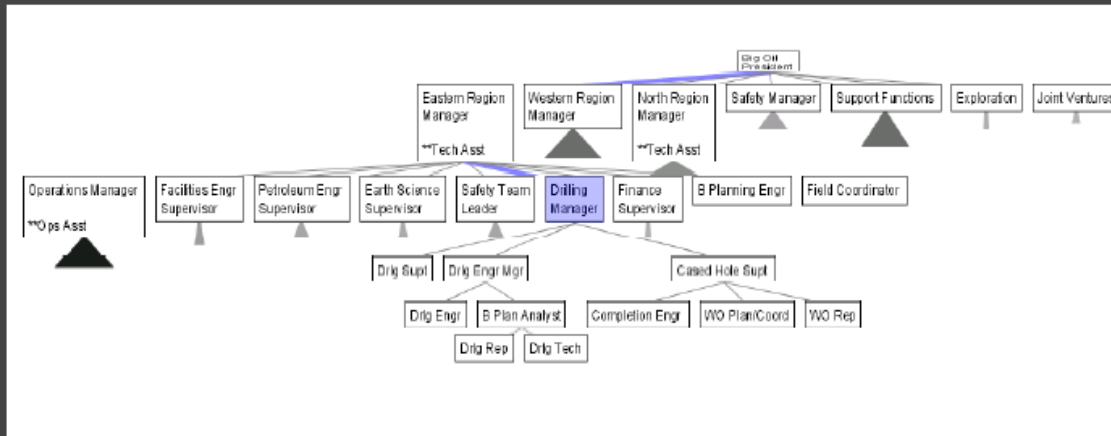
Big Oil President

Eastern Region Manager

**Tech Asst

Western Region Manager

North Region Manager

**Tech Asst

Safety Manager

Support Functions

Exploration

Joint Ventures

Operations Manager

**Ops Asst

Facilities Engr Supervisor

Petroleum Engr Supervisor

Earth Science Supervisor

Safety Team Leader

Drilling Manager

Finance Supervisor

B Planning Engr

Field Coordinator

Drlg Supt

Drlg Engr Mgr

Cased Hole Supt

Drlg Engr

B Plan Analyst

Completion Engr

WO Plan/Coord

WO Rep

Drlg Rep

Drlg Tech